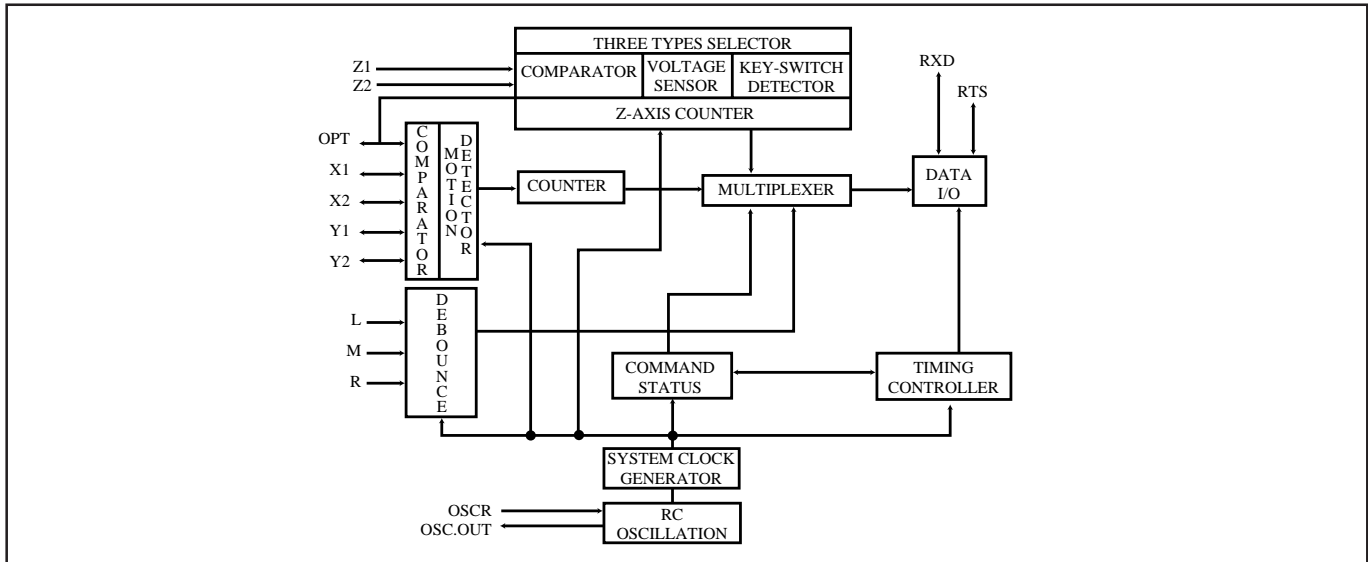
THREE TYPES SELECTOR
COMPARATOR
VOLTAGE SENSOR
KEY-SWITCH DETECTOR
Z-AXIS COUNTER
Z1
Z2
RXD
RTS
OPT
X1
X2
Y1
Y2
COMPARATOR
MOTION DETECTOR
COUNTER
MULTIPLEXER
DATA I/O
L
M
R
DEBOUNCE
COMMAND STATUS
TIMING CONTROLLER
SYSTEM CLOCK GENERATOR
OSCR
OSC.OUT
RC OSCILLATION